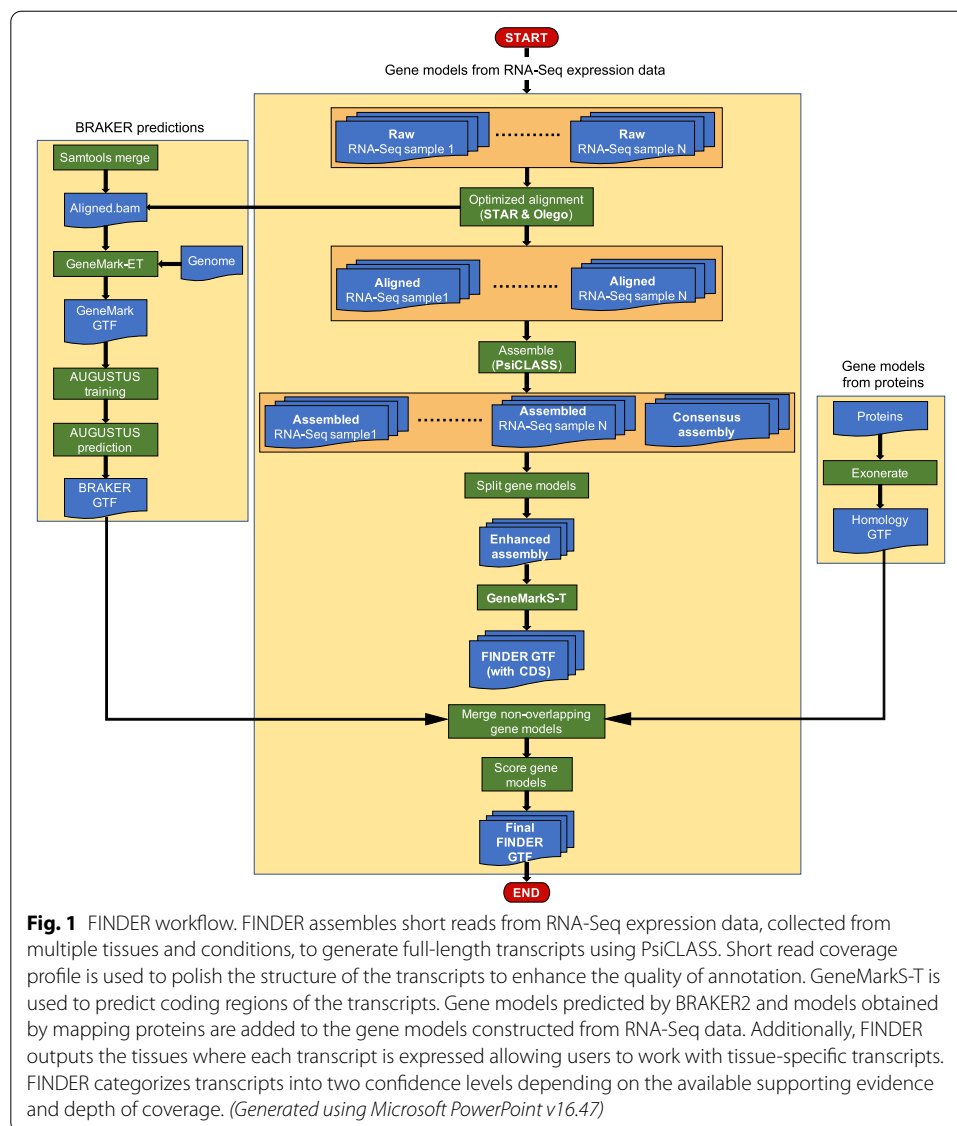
START

Gene models from RNA-Seq expression data

BRAKER predictions

Samtools merge

Aligned.bam

GeneMark-ET

Genome

GeneMark GTF

AUGUSTUS training

AUGUSTUS prediction

BRAKER GTF

Raw RNA-Seq sample 1 .......... Raw RNA-Seq sample N

Optimized alignment (STAR & Olego)

Aligned RNA-Seq sample1 .......... Aligned RNA-Seq sample N

Assemble (PsiCLASS)

Assembled RNA-Seq sample1 .......... Assembled RNA-Seq sample N

Consensus assembly

Split gene models

Enhanced assembly

GeneMarkS-T

FINDER GTF (with CDS)

Gene models from proteins

Proteins

Exonerate

Homology GTF

Merge non-overlapping gene models

Score gene models

Final FINDER GTF

END

**Fig. 1** FINDER workflow. FINDER assembles short reads from RNA-Seq expression data, collected from multiple tissues and conditions, to generate full-length transcripts using PsiCLASS. Short read coverage profile is used to polish the structure of the transcripts to enhance the quality of annotation. GeneMarkS-T is used to predict coding regions of the transcripts. Gene models predicted by BRAKER2 and models obtained by mapping proteins are added to the gene models constructed from RNA-Seq data. Additionally, FINDER outputs the tissues where each transcript is expressed allowing users to work with tissue-specific transcripts. FINDER categorizes transcripts into two confidence levels depending on the available supporting evidence and depth of coverage. *(Generated using Microsoft PowerPoint v16.47)*